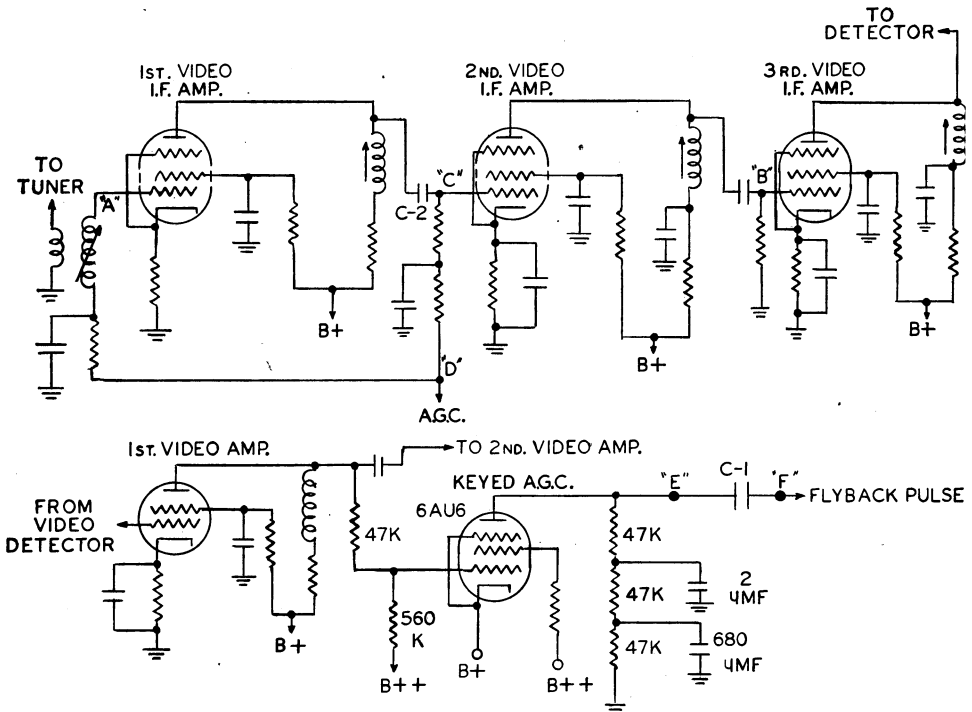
TO DETECTOR

1ST. VIDEO I.F. AMP.

2ND. VIDEO I.F. AMP.

3RD. VIDEO I.F. AMP.

TO TUNER

"A"

C-2

"C"

"B"

B+

B+

B+

"D"

A.G.C.

1ST. VIDEO AMP.

TO 2ND. VIDEO AMP.

FROM VIDEO DETECTOR

KEYED A.G.C.

6AU6

"E"

C-1

"F"

FLYBACK PULSE

47K

47K

2 MMF

47K

560 K

680 MMF

47K

B+

B+

B++

B++